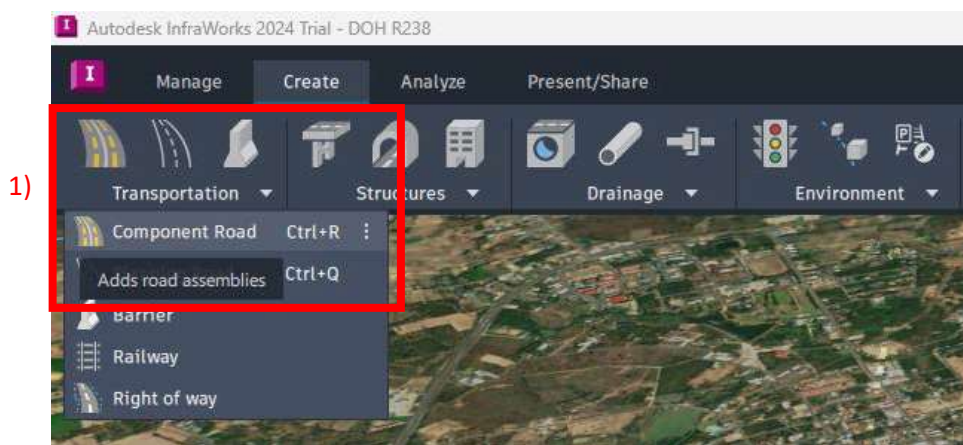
Autodesk InfraWorks 2024 Trial - DOH R238

I

Manage Create Analyze Present/Share

Transportation

Structures

Drainage

Environment

1)

Component Road Ctrl+R

Adds road assemblies Ctrl+Q

Barrier

Railway

Right of way